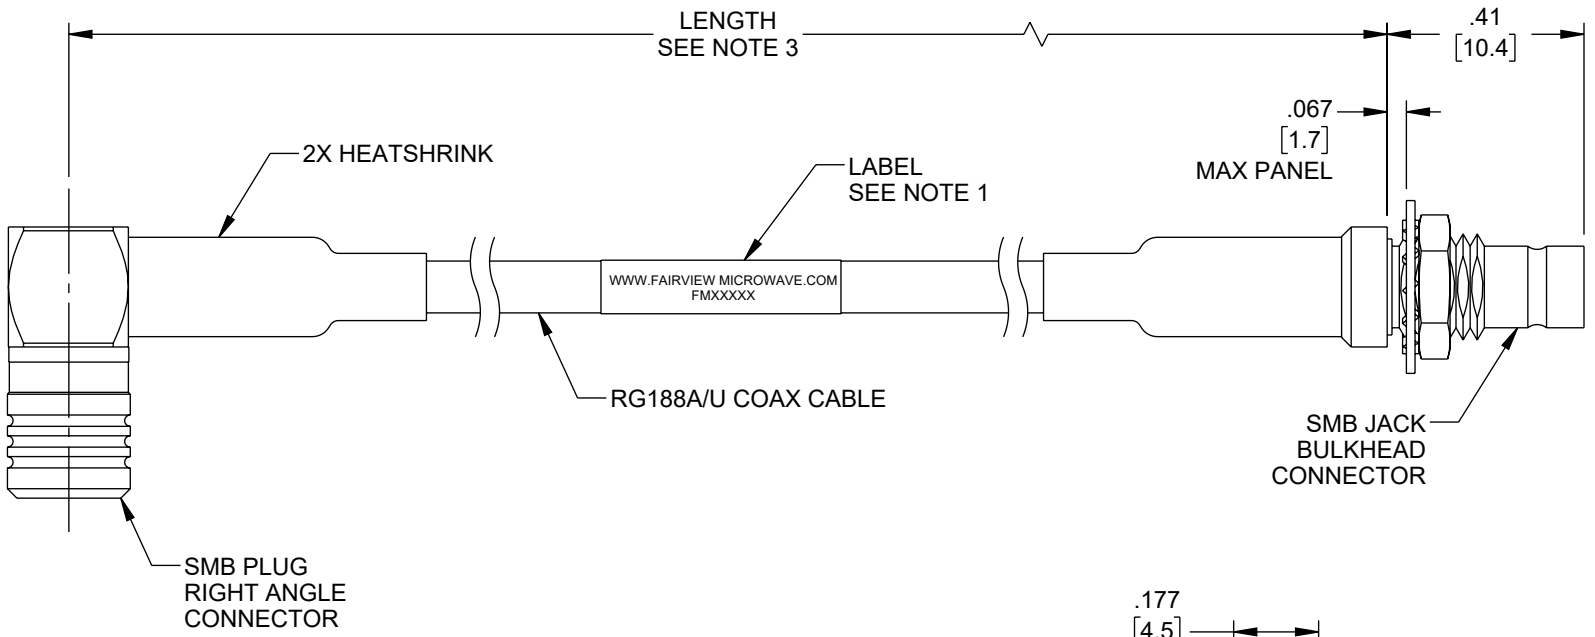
LENGTH
SEE NOTE 3

.41
[10.4]

.067
[1.7]
MAX PANEL

2X HEATSHRINK

LABEL
SEE NOTE 1

WWW.FAIRVIEW MICROWAVE.COM
FMXXXXX

RG188A/U COAX CABLE

SMB JACK
BULKHEAD
CONNECTOR

SMB PLUG
RIGHT ANGLE
CONNECTOR

.177
[4.5]